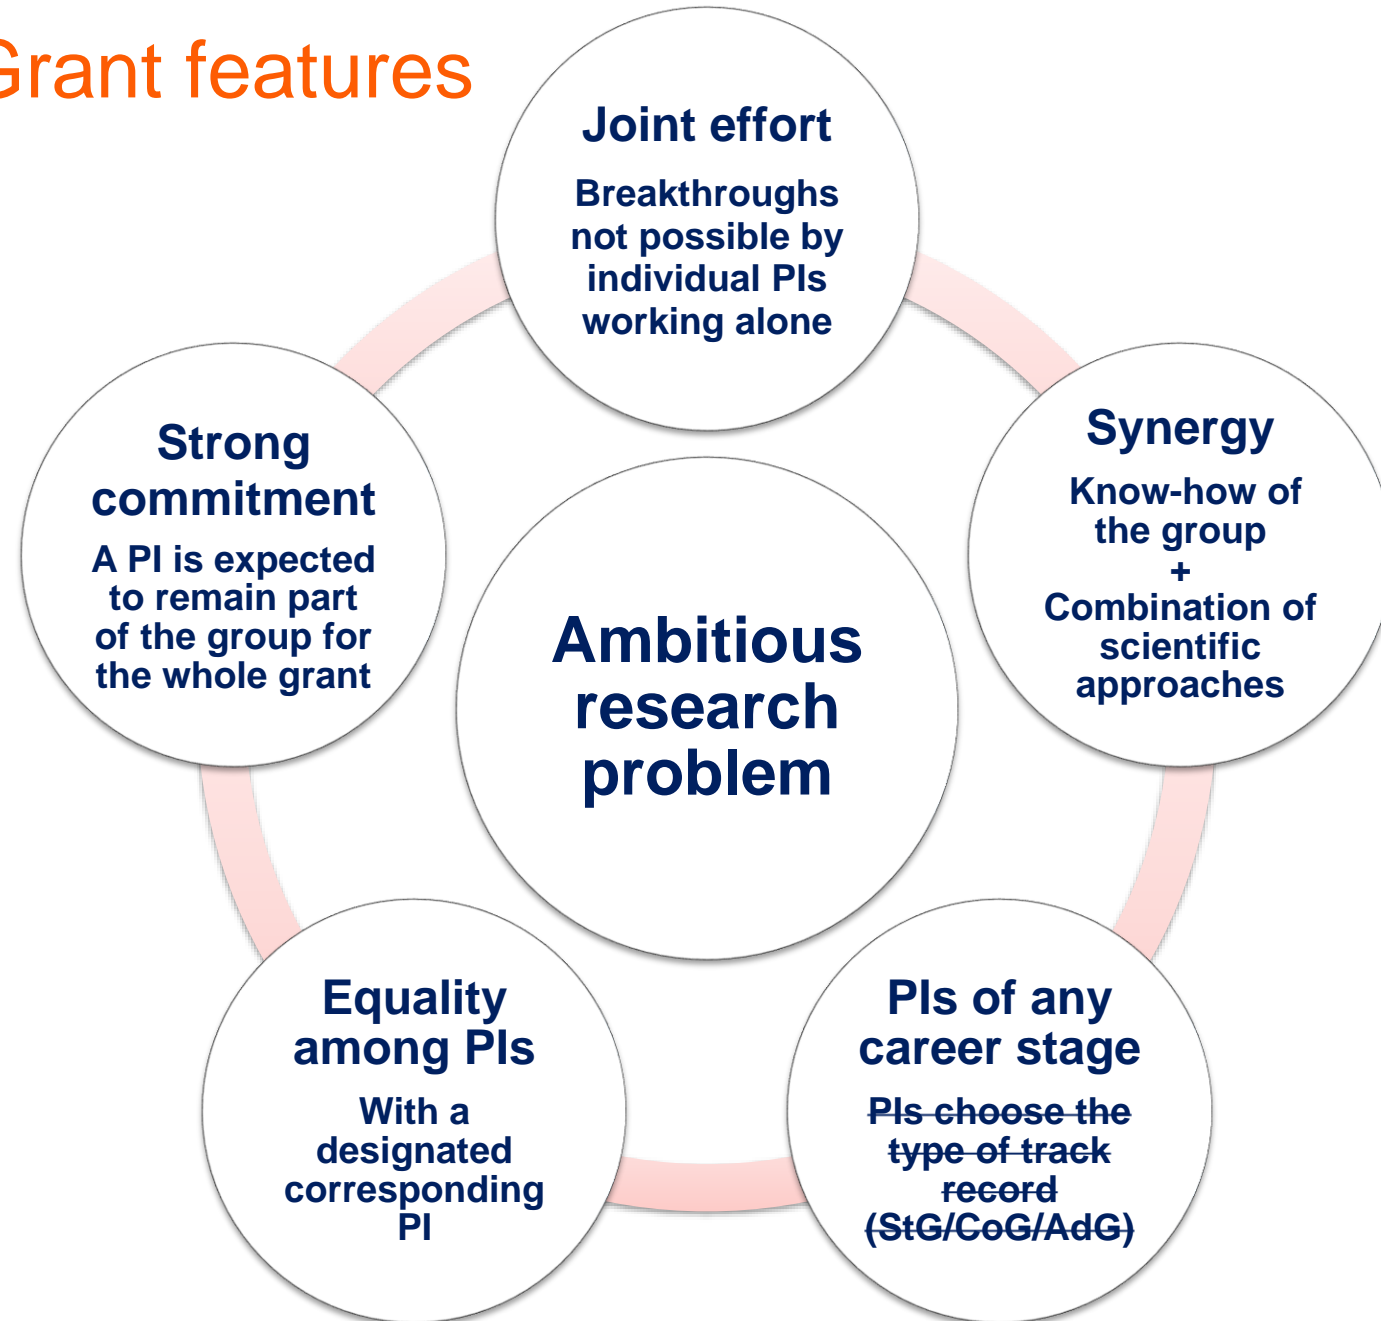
Grant features

Joint effort

Breakthroughs not possible by individual PIs working alone

Synergy

Know-how of the group + Combination of scientific approaches

Strong commitment

A PI is expected to remain part of the group for the whole grant

Ambitious research problem

Equality among PIs

With a designated corresponding PI

PIs of any career stage

~~PIs choose the type of track record (StG/CoG/AdG)~~